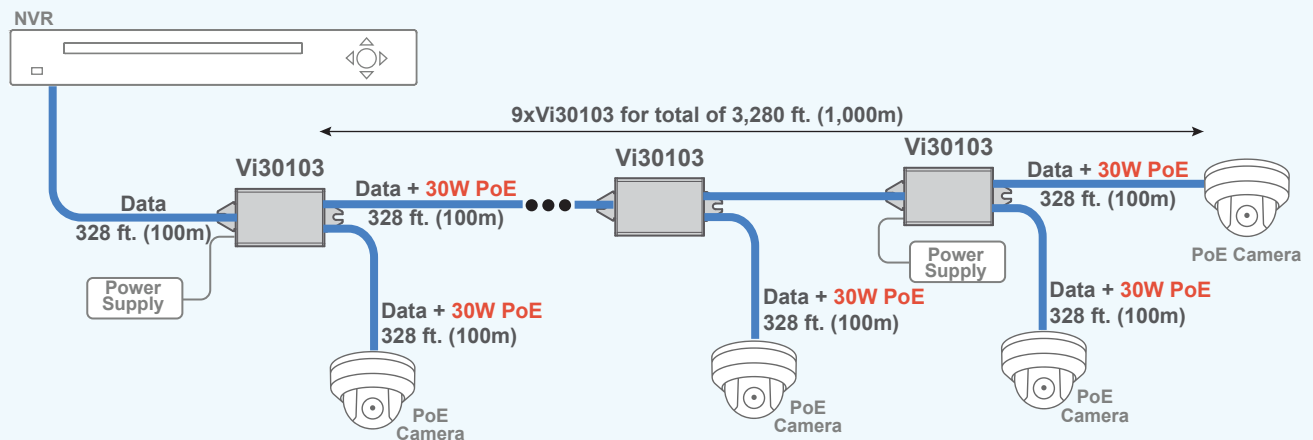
NVR

9xVi30103 for total of 3,280 ft. (1,000m)

Vi30103

Data
328 ft. (100m)

Power Supply

Data + 30W PoE
328 ft. (100m)

Data + 30W PoE
328 ft. (100m)

PoE Camera

Vi30103

Data + 30W PoE
328 ft. (100m)

PoE Camera

Vi30103

Power Supply

Data + 30W PoE
328 ft. (100m)

PoE Camera

Data + 30W PoE
328 ft. (100m)

PoE Camera